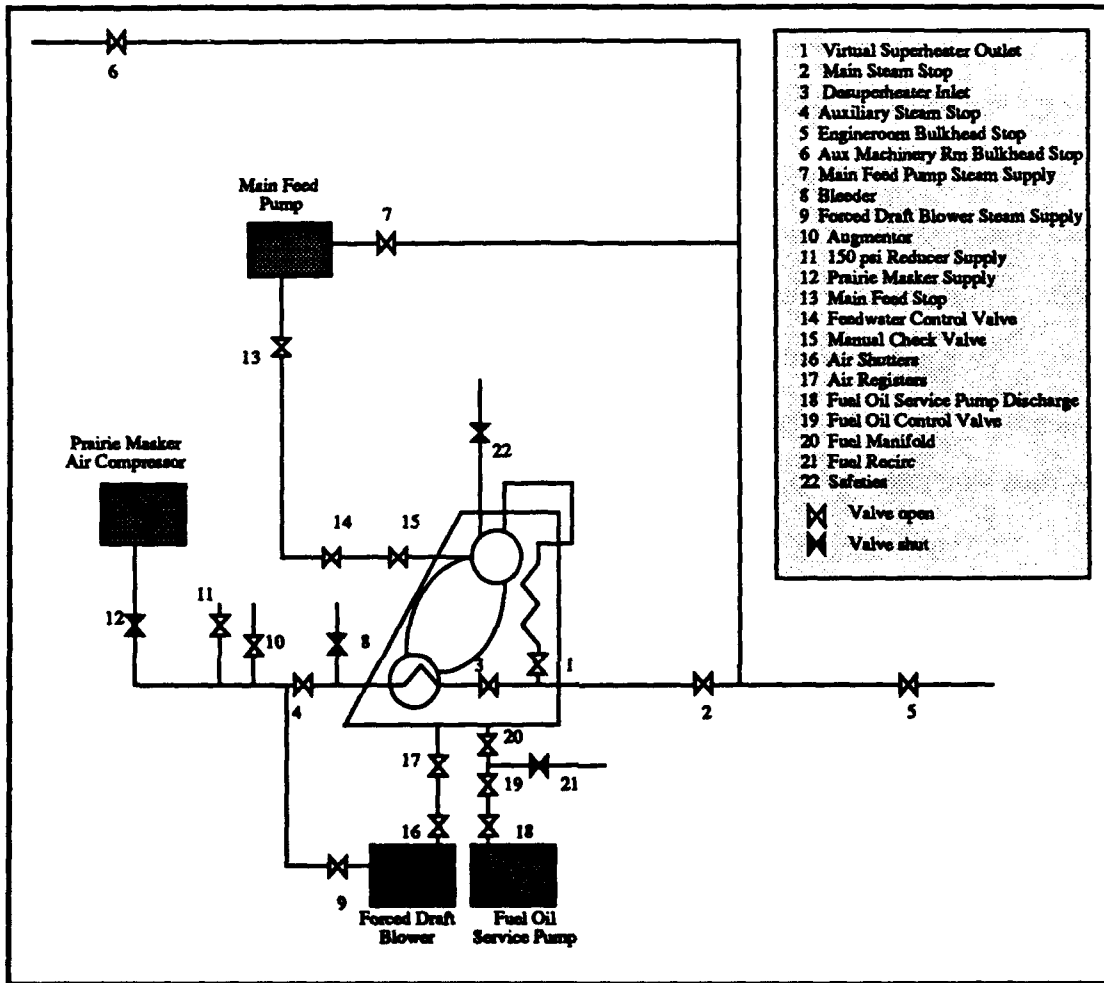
6

Main Feed Pump

7

13

22

Prairie Masker Air Compressor

14

15

11

12

10

8

3

1

4

2

5

20

17

21

19

16

18

9

Forced Draft Blower

Fuel Oil Service Pump

1 Virtual Superheater Outlet
2 Main Steam Stop
3 Desuperheater Inlet
4 Auxiliary Steam Stop
5 Engineroom Bulkhead Stop
6 Aux Machinery Rm Bulkhead Stop
7 Main Feed Pump Steam Supply
8 Bleeder
9 Forced Draft Blower Steam Supply
10 Augmentor
11 150 psi Reducer Supply
12 Prairie Masker Supply
13 Main Feed Stop
14 Feedwater Control Valve
15 Manual Check Valve
16 Air Shutters
17 Air Registers
18 Fuel Oil Service Pump Discharge
19 Fuel Oil Control Valve
20 Fuel Manifold
21 Fuel Recirc
22 Safeties

Valve open
Valve shut